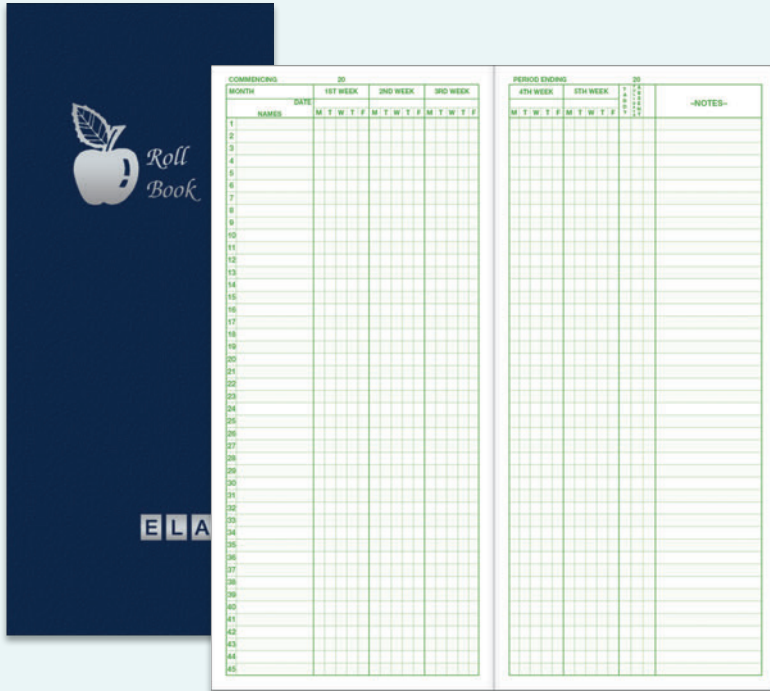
Roll Book

E L A

COMMENCING 20

| MONTH | 1ST WEEK | | | | | 2ND WEEK | | | | | 3RD WEEK | | | | |
|---|---|---|---|---|---|---|---|---|---|---|---|---|---|---|---|
| DATE / NAMES | M | T | W | T | F | M | T | W | T | F | M | T | W | T | F |
| 1 | | | | | | | | | | | | | | | |
| 2 | | | | | | | | | | | | | | | |
| 3 | | | | | | | | | | | | | | | |
| 4 | | | | | | | | | | | | | | | |
| 5 | | | | | | | | | | | | | | | |
| 6 | | | | | | | | | | | | | | | |
| 7 | | | | | | | | | | | | | | | |
| 8 | | | | | | | | | | | | | | | |
| 9 | | | | | | | | | | | | | | | |
| 10 | | | | | | | | | | | | | | | |
| 11 | | | | | | | | | | | | | | | |
| 12 | | | | | | | | | | | | | | | |
| 13 | | | | | | | | | | | | | | | |
| 14 | | | | | | | | | | | | | | | |
| 15 | | | | | | | | | | | | | | | |
| 16 | | | | | | | | | | | | | | | |
| 17 | | | | | | | | | | | | | | | |
| 18 | | | | | | | | | | | | | | | |
| 19 | | | | | | | | | | | | | | | |
| 20 | | | | | | | | | | | | | | | |
| 21 | | | | | | | | | | | | | | | |
| 22 | | | | | | | | | | | | | | | |
| 23 | | | | | | | | | | | | | | | |
| 24 | | | | | | | | | | | | | | | |
| 25 | | | | | | | | | | | | | | | |
| 26 | | | | | | | | | | | | | | | |
| 27 | | | | | | | | | | | | | | | |
| 28 | | | | | | | | | | | | | | | |
| 29 | | | | | | | | | | | | | | | |
| 30 | | | | | | | | | | | | | | | |
| 31 | | | | | | | | | | | | | | | |
| 32 | | | | | | | | | | | | | | | |
| 33 | | | | | | | | | | | | | | | |
| 34 | | | | | | | | | | | | | | | |
| 35 | | | | | | | | | | | | | | | |
| 36 | | | | | | | | | | | | | | | |
| 37 | | | | | | | | | | | | | | | |
| 38 | | | | | | | | | | | | | | | |
| 39 | | | | | | | | | | | | | | | |
| 40 | | | | | | | | | | | | | | | |
| 41 | | | | | | | | | | | | | | | |
| 42 | | | | | | | | | | | | | | | |
| 43 | | | | | | | | | | | | | | | |
| 44 | | | | | | | | | | | | | | | |
| 45 | | | | | | | | | | | | | | | |

PERIOD ENDING 20

| 4TH WEEK | | | | | 5TH WEEK | | | | | TARDY | ABSENT | -NOTES- |
|---|---|---|---|---|---|---|---|---|---|---|---|---|
| M | T | W | T | F | M | T | W | T | F | | | |